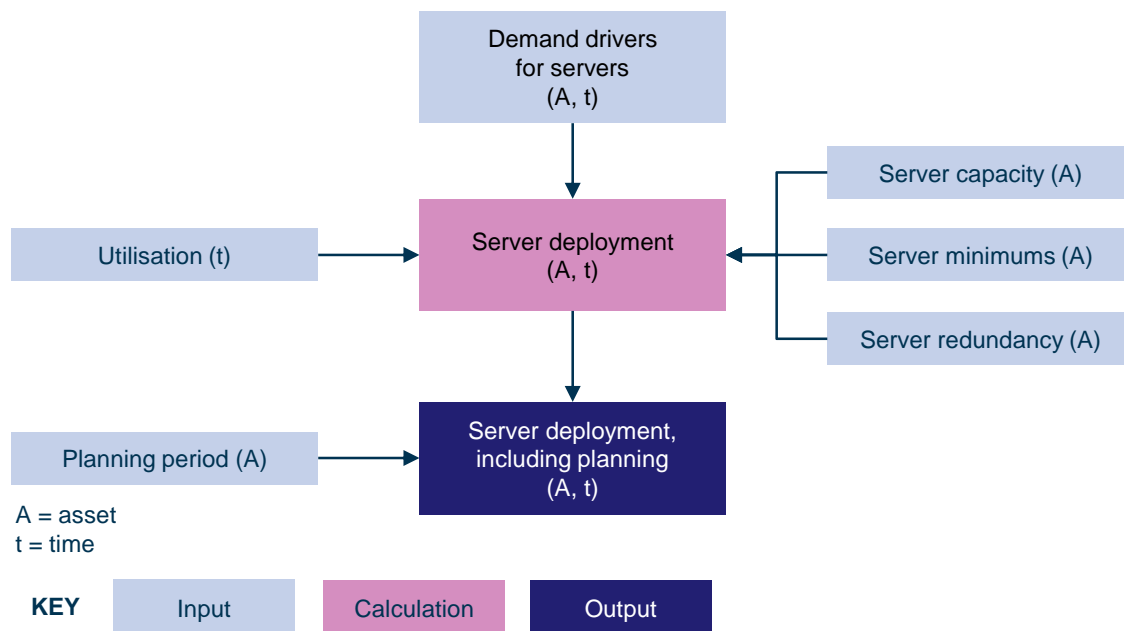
Demand drivers for servers (A, t)

Server capacity (A)

Utilisation (t)

Server deployment (A, t)

Server minimums (A)

Server redundancy (A)

Planning period (A)

Server deployment, including planning (A, t)

A = asset
t = time

KEY

Input

Calculation

Output